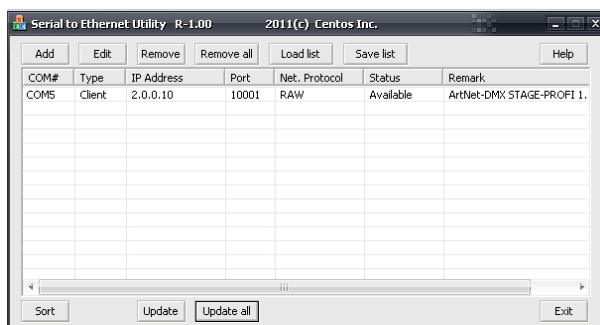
Serial to Ethernet Utility R-1.00 2011(c) Centos Inc.

Add Edit Remove Remove all Load list Save list Help

| COM# | Type | IP Address | Port | Net. Protocol | Status | Remark |
|---|---|---|---|---|---|---|
| COM5 | Client | 2.0.0.10 | 10001 | RAW | Available | ArtNet-DMX STAGE-PROFI 1. |

Sort Update Update all Exit